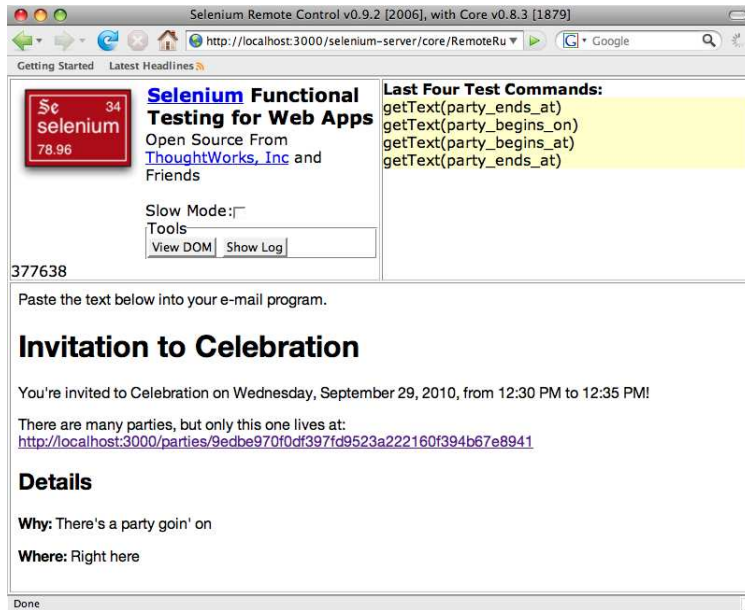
Selenium Remote Control v0.9.2 [2006], with Core v0.8.3 [1879]

http://localhost:3000/selenium-server/core/RemoteRu

Google

Getting Started Latest Headlines

Se 34
selenium
78.96

Selenium Functional Testing for Web Apps
Open Source From ThoughtWorks, Inc and Friends

Slow Mode:

Tools
View DOM Show Log

377638

Last Four Test Commands:
getText(party_ends_at)
getText(party_begins_on)
getText(party_begins_at)
getText(party_ends_at)

Paste the text below into your e-mail program.

Invitation to Celebration

You're invited to Celebration on Wednesday, September 29, 2010, from 12:30 PM to 12:35 PM!

There are many parties, but only this one lives at:
http://localhost:3000/parties/9edbe970f0df397fd9523a222160f394b67e8941

Details

Why: There's a party goin' on

Where: Right here

Done